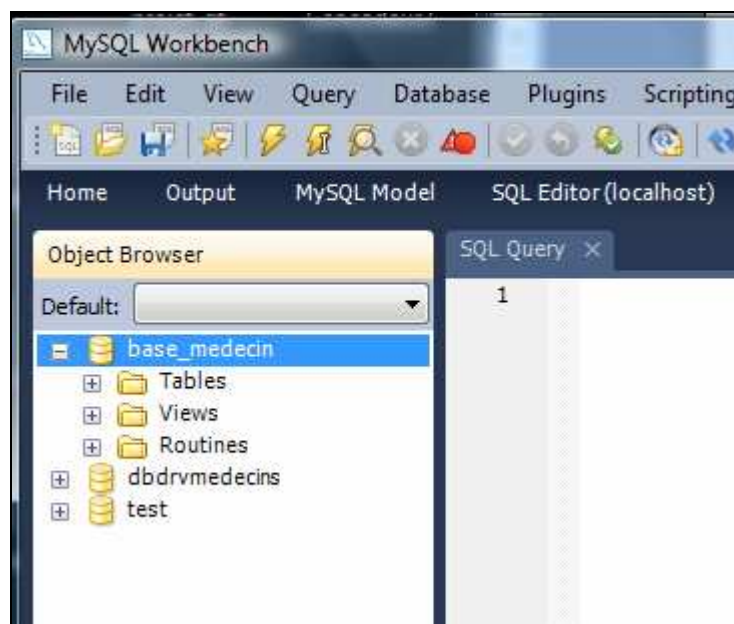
MySQL Workbench

File Edit View Query Database Plugins Scripting

Home Output MySQL Model SQL Editor (localhost)

Object Browser

Default:

base_medecin
Tables
Views
Routines
dbdrvmedecins
test

SQL Query ×

1